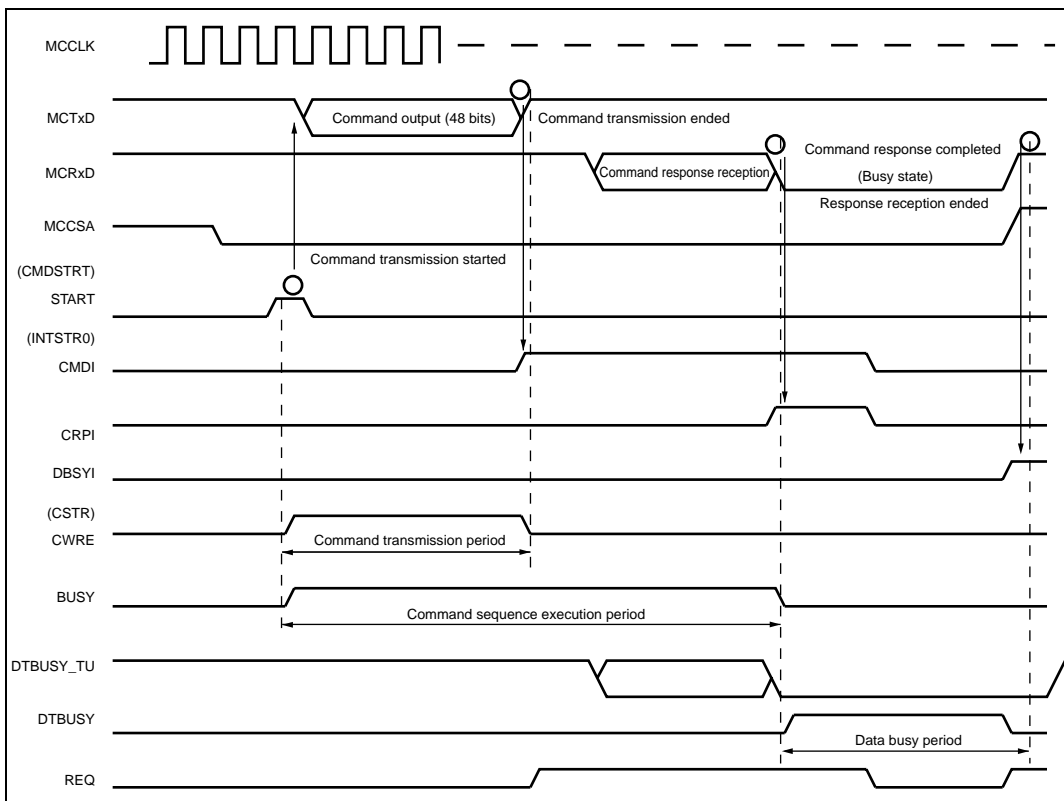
MCCLK

MCTxD

Command output (48 bits)

Command transmission ended

MCRxD

Command response reception

Command response completed

(Busy state)

Response reception ended

MCCSA

Command transmission started

(CMDSTRT)
START

(INTSTR0)
CMDI

CRPI

DBSYI

(CSTR)
CWRE

Command transmission period

BUSY

Command sequence execution period

DTBUSY_TU

DTBUSY

Data busy period

REQ